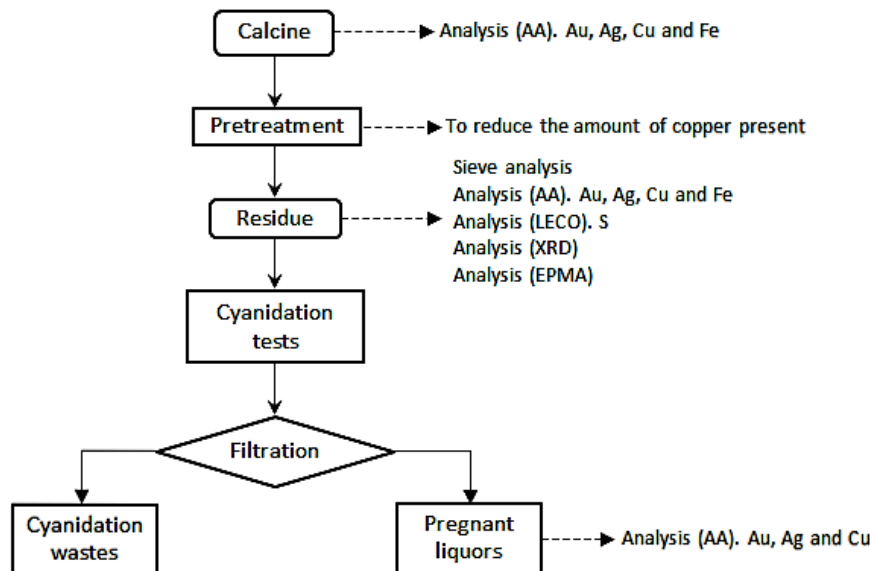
Calcine
Analysis (AA). Au, Ag, Cu and Fe

Pretreatment
To reduce the amount of copper present

Residue
Sieve analysis
Analysis (AA). Au, Ag, Cu and Fe
Analysis (LECO). S
Analysis (XRD)
Analysis (EPMA)

Cyanidation tests

Filtration

Cyanidation wastes

Pregnant liquors
Analysis (AA). Au, Ag and Cu